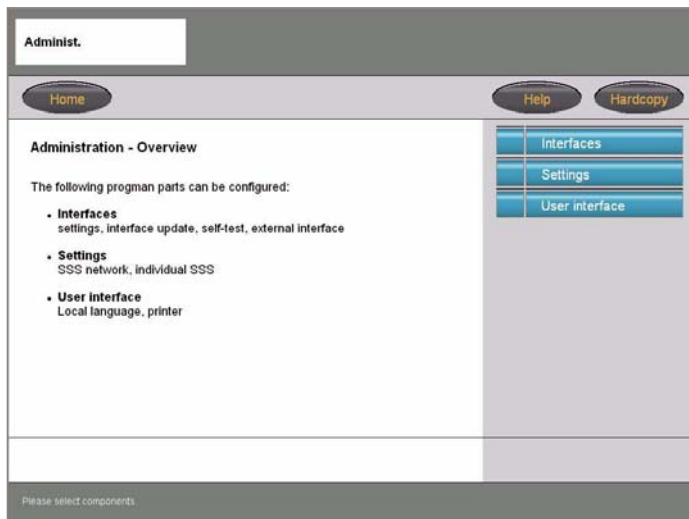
Administ.

Home

Help

Hardcopy

Administration - Overview

The following progman parts can be configured:

- Interfaces
settings, interface update, self-test, external interface

- Settings
SSS network, individual SSS

- User interface
Local language, printer

Interfaces

Settings

User interface

Please select components.